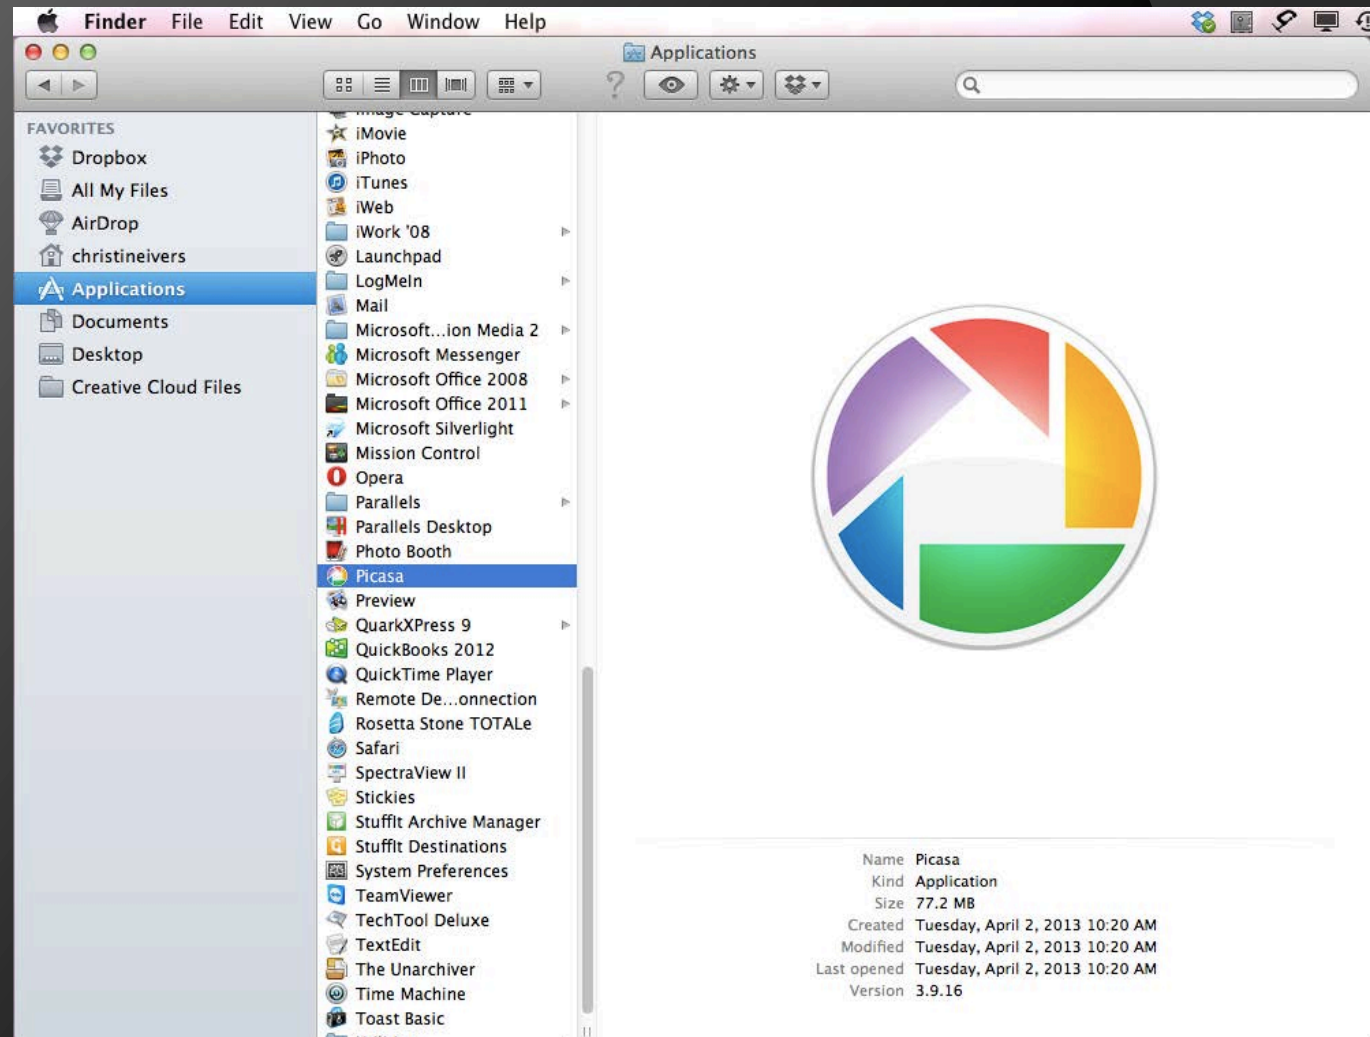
Finder File Edit View Go Window Help

Applications

FAVORITES
Dropbox
All My Files
AirDrop
christineivers
Applications
Documents
Desktop
Creative Cloud Files

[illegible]
iMovie
iPhoto
iTunes
iWeb
iWork '08
Launchpad
LogMeIn
Mail
Microsoft...ion Media 2
Microsoft Messenger
Microsoft Office 2008
Microsoft Office 2011
Microsoft Silverlight
Mission Control
Opera
Parallels
Parallels Desktop
Photo Booth
Picasa
Preview
QuarkXPress 9
QuickBooks 2012
QuickTime Player
Remote De...onnection
Rosetta Stone TOTALe
Safari
SpectraView II
Stickies
StuffIt Archive Manager
StuffIt Destinations
System Preferences
TeamViewer
TechTool Deluxe
TextEdit
The Unarchiver
Time Machine
Toast Basic

| | |
|---|---|
| Name | Picasa |
| Kind | Application |
| Size | 77.2 MB |
| Created | Tuesday, April 2, 2013 10:20 AM |
| Modified | Tuesday, April 2, 2013 10:20 AM |
| Last opened | Tuesday, April 2, 2013 10:20 AM |
| Version | 3.9.16 |